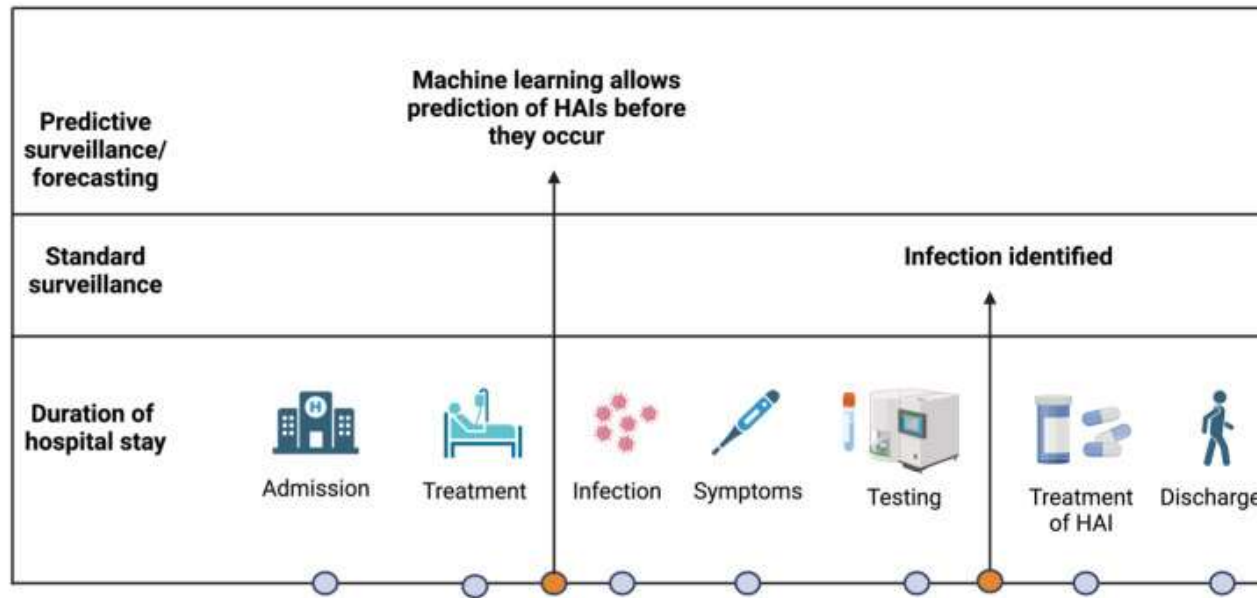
Predictive surveillance/ forecasting

Machine learning allows prediction of HAIs before they occur

Standard surveillance

Infection identified

Duration of hospital stay

H

Admission

Treatment

Infection

Symptoms

Testing

Treatment of HAI

Discharge